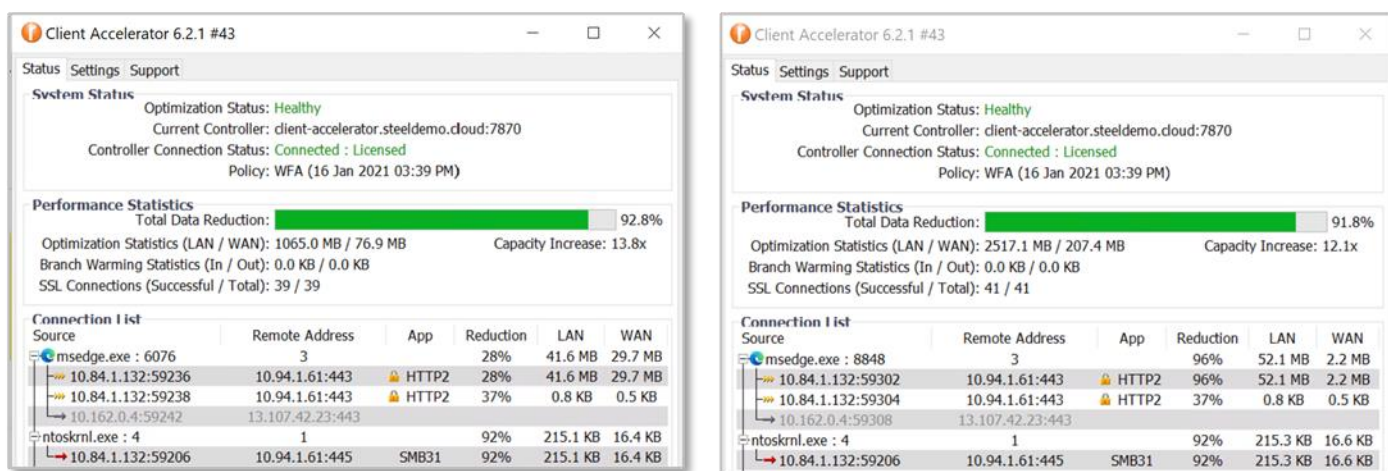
Client Accelerator 6.2.1 #43

Status Settings Support

System Status
Optimization Status: Healthy
Current Controller: client-accelerator.steeldemo.cloud:7870
Controller Connection Status: Connected : Licensed
Policy: WFA (16 Jan 2021 03:39 PM)

Performance Statistics
Total Data Reduction: 92.8%
Optimization Statistics (LAN / WAN): 1065.0 MB / 76.9 MB Capacity Increase: 13.8x
Branch Warming Statistics (In / Out): 0.0 KB / 0.0 KB
SSL Connections (Successful / Total): 39 / 39

Connection List

| Source | Remote Address | App | Reduction | LAN | WAN |
|---|---|---|---|---|---|
| msedge.exe : 6076 | 3 | | 28% | 41.6 MB | 29.7 MB |
| 10.84.1.132:59236 | 10.94.1.61:443 | HTTP2 | 28% | 41.6 MB | 29.7 MB |
| 10.84.1.132:59238 | 10.94.1.61:443 | HTTP2 | 37% | 0.8 KB | 0.5 KB |
| 10.162.0.4:59242 | 13.107.42.23:443 | | | | |
| ntoskrnl.exe : 4 | 1 | | 92% | 215.1 KB | 16.4 KB |
| 10.84.1.132:59206 | 10.94.1.61:445 | SMB31 | 92% | 215.1 KB | 16.4 KB |

Client Accelerator 6.2.1 #43

Status Settings Support

System Status
Optimization Status: Healthy
Current Controller: client-accelerator.steeldemo.cloud:7870
Controller Connection Status: Connected : Licensed
Policy: WFA (16 Jan 2021 03:39 PM)

Performance Statistics
Total Data Reduction: 91.8%
Optimization Statistics (LAN / WAN): 2517.1 MB / 207.4 MB Capacity Increase: 12.1x
Branch Warming Statistics (In / Out): 0.0 KB / 0.0 KB
SSL Connections (Successful / Total): 41 / 41

Connection List

| Source | Remote Address | App | Reduction | LAN | WAN |
|---|---|---|---|---|---|
| msedge.exe : 8848 | 3 | | 96% | 52.1 MB | 2.2 MB |
| 10.84.1.132:59302 | 10.94.1.61:443 | HTTP2 | 96% | 52.1 MB | 2.2 MB |
| 10.84.1.132:59304 | 10.94.1.61:443 | HTTP2 | 37% | 0.8 KB | 0.5 KB |
| 10.162.0.4:59308 | 13.107.42.23:443 | | | | |
| ntoskrnl.exe : 4 | 1 | | 92% | 215.3 KB | 16.6 KB |
| 10.84.1.132:59206 | 10.94.1.61:445 | SMB31 | 92% | 215.3 KB | 16.6 KB |